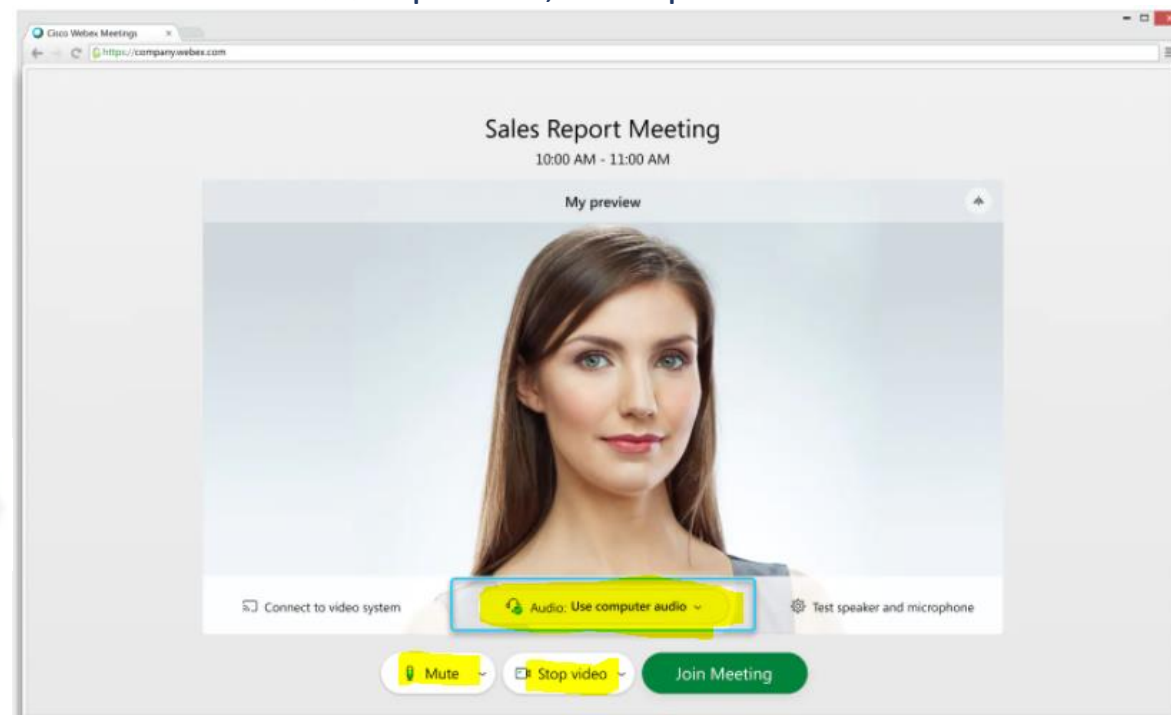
Cisco Webex Meetings

https://company.webex.com

Sales Report Meeting

10:00 AM - 11:00 AM

My preview

Connect to video system

Audio: Use computer audio

Test speaker and microphone

Mute

Stop video

Join Meeting